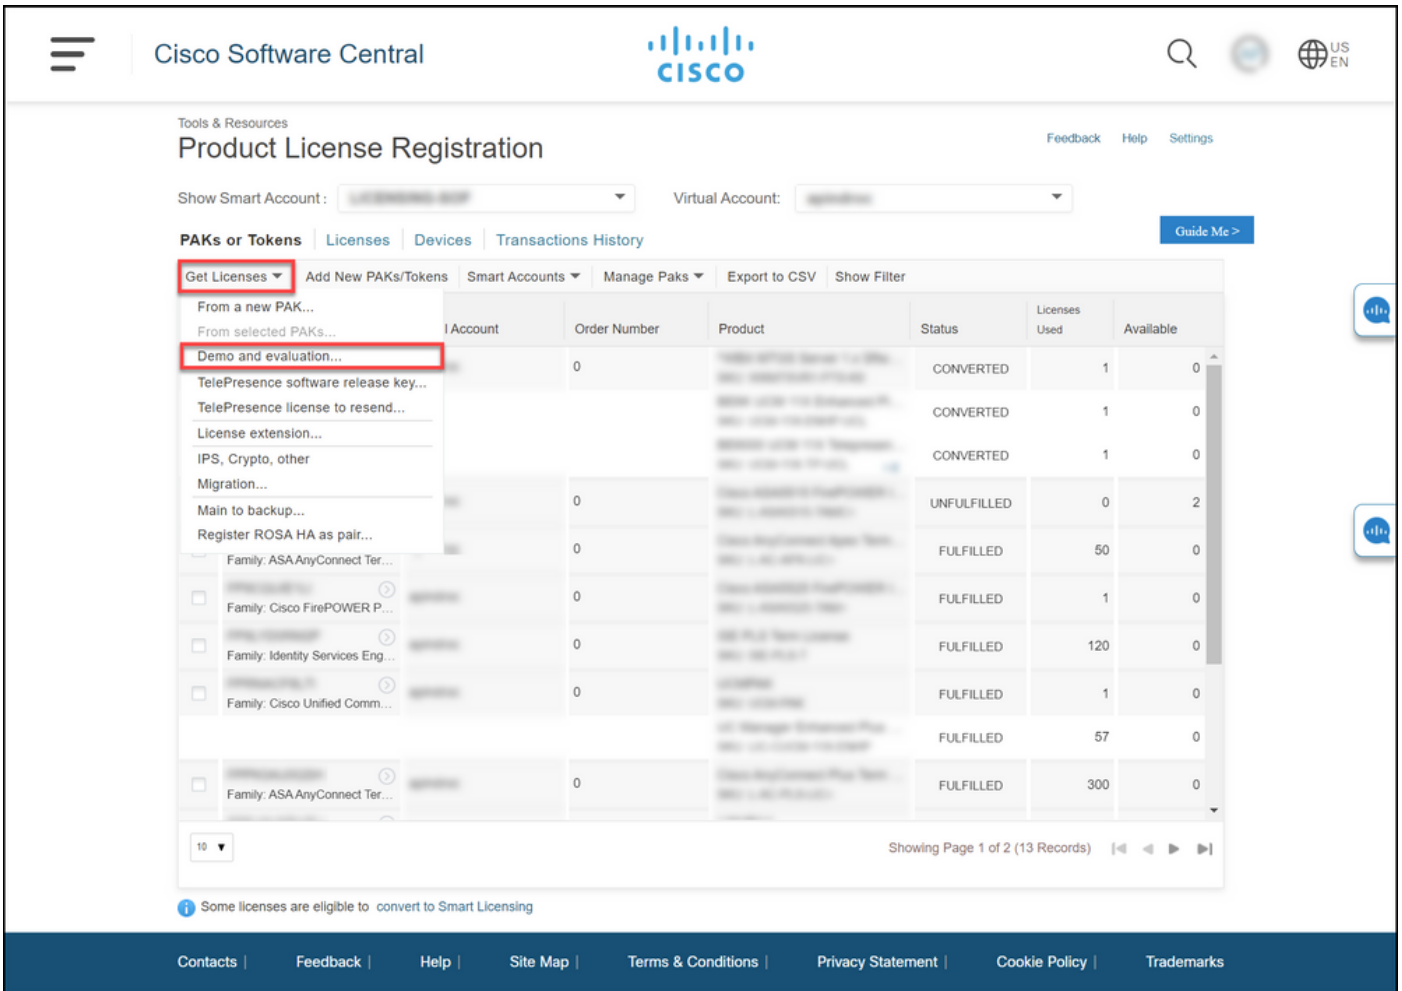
Cisco Software Central

cisco

US EN

Tools & Resources

Product License Registration

Feedback Help Settings

Show Smart Account : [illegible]

Virtual Account: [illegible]

PAKs or Tokens | Licenses | Devices | Transactions History

Guide Me >

Get Licenses ▾ Add New PAKs/Tokens Smart Accounts ▾ Manage Paks ▾ Export to CSV Show Filter

From a new PAK...
From selected PAKs...
Demo and evaluation...
TelePresence software release key...
TelePresence license to resend...
License extension...
IPS, Crypto, other
Migration...
Main to backup...
Register ROSA HA as pair...

| l Account | Order Number | Product | Status | Licenses Used | Available |
|---|---|---|---|---|---|
| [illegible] | 0 | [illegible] | CONVERTED | 1 | 0 |
| | | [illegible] | CONVERTED | 1 | 0 |
| | | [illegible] | CONVERTED | 1 | 0 |
| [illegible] | 0 | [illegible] | UNFULFILLED | 0 | 2 |
| Family: ASA AnyConnect Ter... | 0 | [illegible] | FULFILLED | 50 | 0 |
| Family: Cisco FirePOWER P... | 0 | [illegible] | FULFILLED | 1 | 0 |
| Family: Identity Services Eng... | 0 | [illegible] | FULFILLED | 120 | 0 |
| Family: Cisco Unified Comm... | 0 | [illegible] | FULFILLED | 1 | 0 |
| | | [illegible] | FULFILLED | 57 | 0 |
| Family: ASA AnyConnect Ter... | 0 | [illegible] | FULFILLED | 300 | 0 |

10 ▾

Showing Page 1 of 2 (13 Records)

Some licenses are eligible to convert to Smart Licensing

Contacts | Feedback | Help | Site Map | Terms & Conditions | Privacy Statement | Cookie Policy | Trademarks